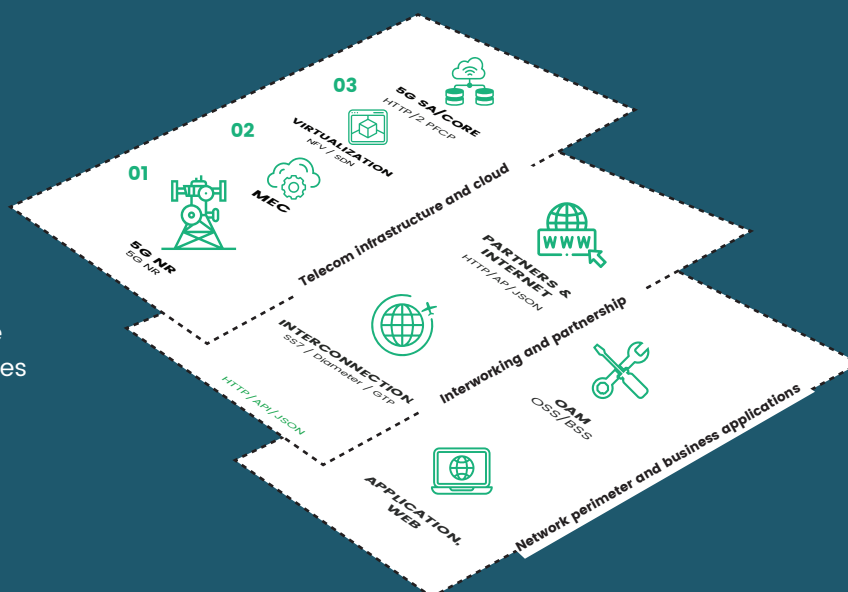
03
5G SA/CORE
HTTP/2 PFCP

02
VIRTUALIZATION
NFV / SDN

01
MEC

5G NR
5G NR

Telecom infrastructure and cloud

PARTNERS & INTERNET
HTTP/API / JSON

INTERCONNECTION
SS7 / Diameter / GTP

Interworking and partnership

HTTP / API / JSON

e
es

OAM
OSS/BSS

APPLICATION, WEB

Network perimeter and business applications